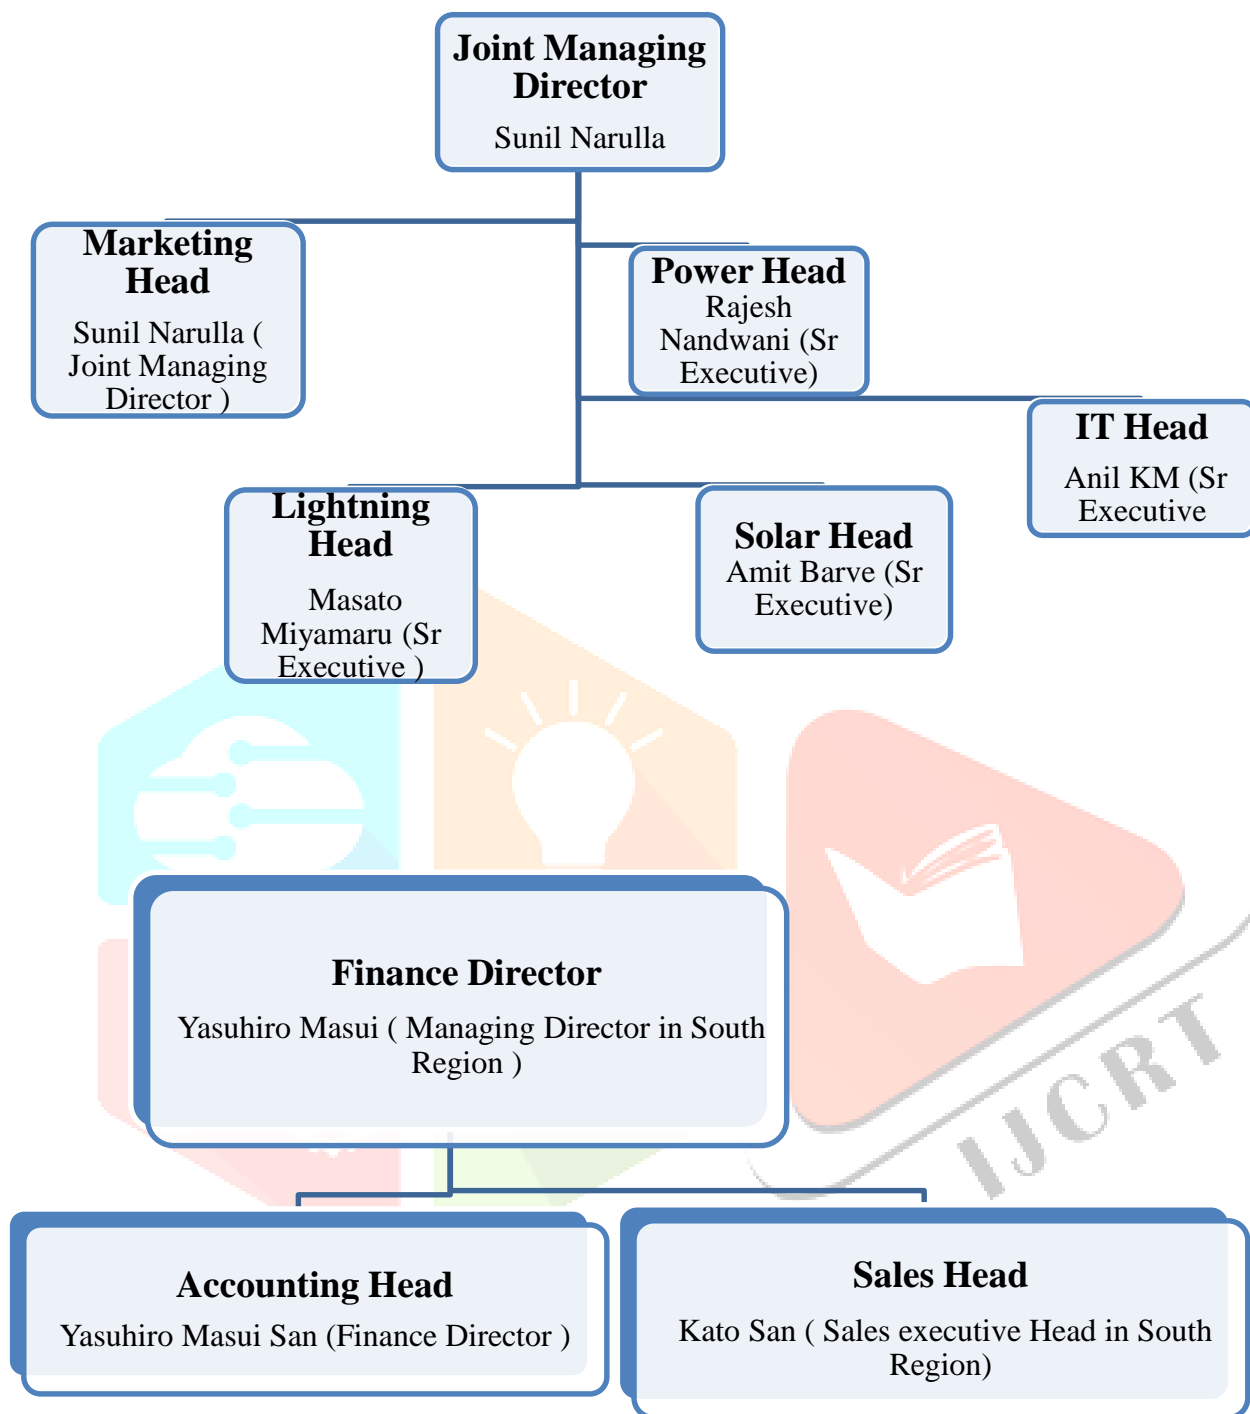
Joint Managing Director
Sunil Narulla

Marketing Head
Sunil Narulla ( Joint Managing Director )

Power Head
Rajesh Nandwani (Sr Executive)

IT Head
Anil KM (Sr Executive

Lightning Head
Masato Miyamaru (Sr Executive )

Solar Head
Amit Barve (Sr Executive)

IJCRT

Finance Director
Yasuhiro Masui ( Managing Director in South Region )

Accounting Head
Yasuhiro Masui San (Finance Director )

Sales Head
Kato San ( Sales executive Head in South Region)